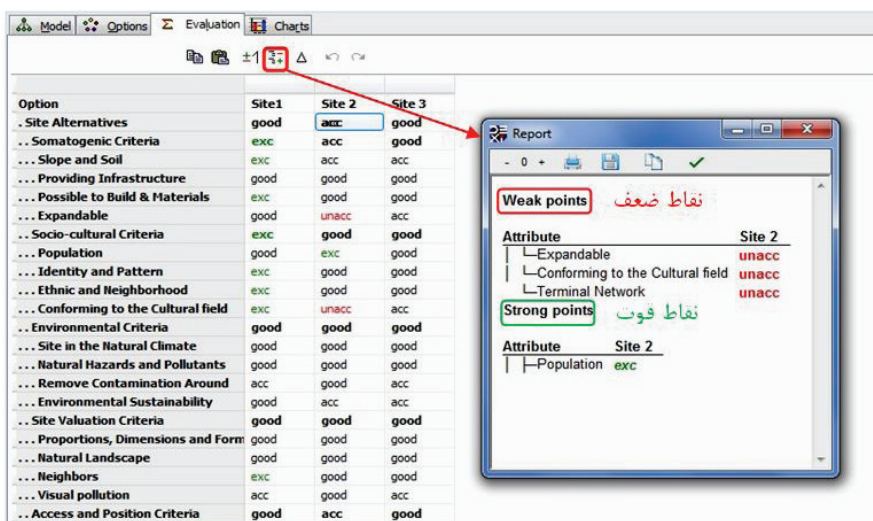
Model Options Evaluation Charts

±1 Δ

| Option | Site1 | Site 2 | Site 3 |
|---|---|---|---|
| . Site Alternatives | good | acc | good |
| . . Somatogenic Criteria | exc | acc | good |
| . . . Slope and Soil | exc | acc | acc |
| . . . Providing Infrastructure | good | good | good |
| . . . Possible to Build & Materials | exc | good | good |
| . . . Expandable | good | unacc | acc |
| . . Socio-cultural Criteria | exc | good | good |
| . . . Population | good | exc | good |
| . . . Identity and Pattern | exc | good | good |
| . . . Ethnic and Neighborhood | exc | good | good |
| . . . Conforming to the Cultural field | exc | unacc | acc |
| . . Environmental Criteria | good | good | good |
| . . . Site in the Natural Climate | good | good | good |
| . . . Natural Hazards and Pollutants | good | good | good |
| . . . Remove Contamination Around | acc | good | acc |
| . . . Environmental Sustainability | good | acc | acc |
| . . Site Valuation Criteria | good | good | good |
| . . . Proportions, Dimensions and Form | good | good | good |
| . . . Natural Landscape | good | good | good |
| . . . Neighbors | exc | good | good |
| . . . Visual pollution | acc | good | acc |
| . . Access and Position Criteria | good | acc | good |

Report

- 0 +

Weak points نقاط ضعف

| Attribute | Site 2 |
|---|---|
| └Expandable | unacc |
| └Conforming to the Cultural field | unacc |
| └Terminal Network | unacc |

Strong points نقاط قوت

| Attribute | Site 2 |
|---|---|
| ├Population | exc |